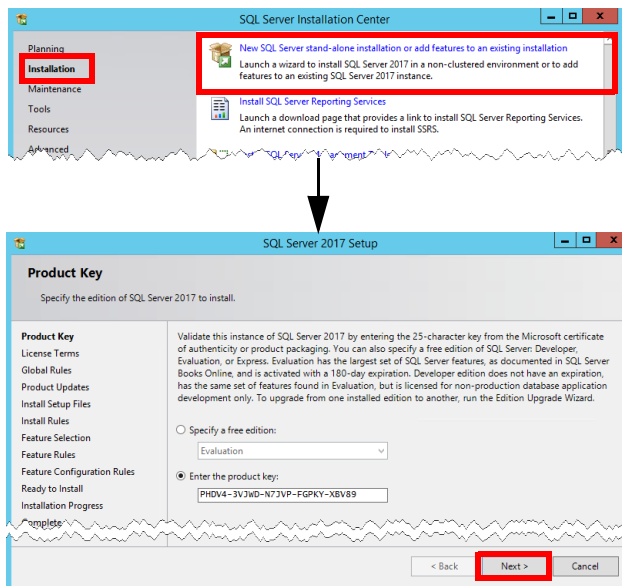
SQL Server Installation Center

Planning
Installation
Maintenance
Tools
Resources
Advanced

New SQL Server stand-alone installation or add features to an existing installation
Launch a wizard to install SQL Server 2017 in a non-clustered environment or to add features to an existing SQL Server 2017 instance.

Install SQL Server Reporting Services
Launch a download page that provides a link to install SQL Server Reporting Services. An internet connection is required to install SSRS.

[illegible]

SQL Server 2017 Setup

Product Key
Specify the edition of SQL Server 2017 to install.

Product Key
License Terms
Global Rules
Product Updates
Install Setup Files
Install Rules
Feature Selection
Feature Rules
Feature Configuration Rules
Ready to Install
Installation Progress
Complete

Validate this instance of SQL Server 2017 by entering the 25-character key from the Microsoft certificate of authenticity or product packaging. You can also specify a free edition of SQL Server: Developer, Evaluation, or Express. Evaluation has the largest set of SQL Server features, as documented in SQL Server Books Online, and is activated with a 180-day expiration. Developer edition does not have an expiration, has the same set of features found in Evaluation, but is licensed for non-production database application development only. To upgrade from one installed edition to another, run the Edition Upgrade Wizard.

Specify a free edition:
Evaluation

Enter the product key:
PHDV4-3VJWD-N7JVP-FGPKY-XBV89

< Back
Next >
Cancel